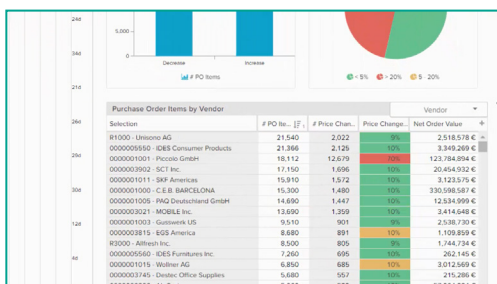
24d
34d
21d
26d
26d
30d
12d
4d

5,000
0
Decrease
Increase
# PO Items

< 5%
> 20%
5 - 20%

Purchase Order Items by Vendor
Vendor

| Selection | # PO Ite... | # Price Chan... | Price Change... | Net Order Value |
|---|---|---|---|---|
| R1000 - Unisono AG | 21,540 | 2,022 | 9% | 2,518,578 € |
| 0000005550 - IDES Consumer Products | 21,366 | 2,125 | 10% | 3,349,269 € |
| 0000001001 - Piccolo GmbH | 18,112 | 12,679 | 70% | 123,784,894 € |
| 0000003002 - SCT Inc. | 17,150 | 1,696 | 10% | 20,454,932 € |
| 0000001011 - SKF Americas | 15,910 | 1,572 | 10% | 3,123,575 € |
| 0000003000 - C.E.B. BARCELONA | 15,300 | 1,480 | 10% | 330,598,587 € |
| 0000001005 - PAQ Deutschland GmbH | 14,660 | 1,447 | 10% | 12,534,999 € |
| 0000003021 - MOBILE Inc. | 13,690 | 1,359 | 10% | 3,414,648 € |
| 0000001003 - Gusswerk GmbH | 9,510 | 901 | 9% | 2,538,730 € |
| 0000003815 - EGS America | 8,680 | 891 | 10% | 1,109,859 € |
| R3000 - Allfresh Inc. | 8,500 | 805 | 9% | 1,744,734 € |
| 0000005560 - IDES Furnitures Inc. | 7,260 | 695 | 10% | 262,145 € |
| 0000001015 - Wollner AG | 6,850 | 685 | 10% | 1,120,150 € |
| 0000003745 - Destec Office Supplies | 5,680 | 557 | 10% | 215,286 € |